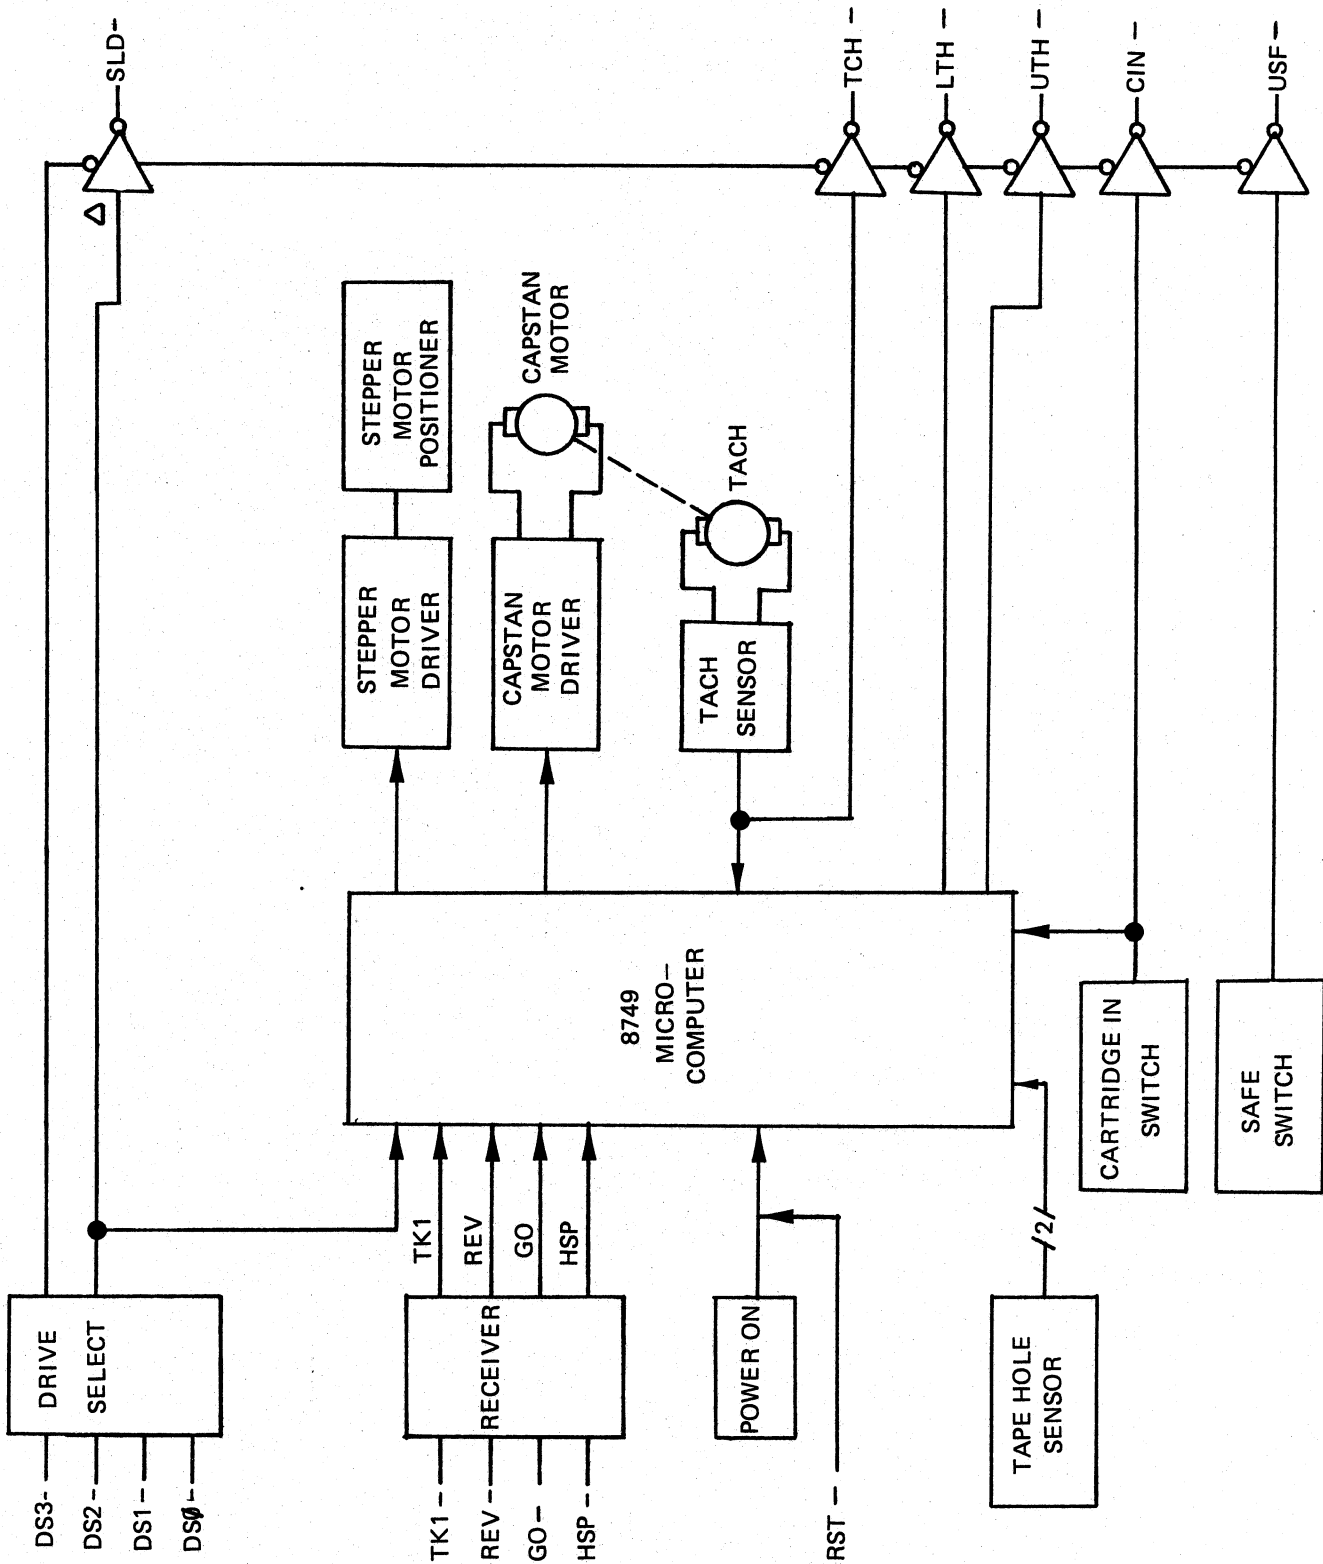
SLD-

TCH -

LTH -

UTH -

CIN -

USF -

STEPPER MOTOR POSITIONER

CAPSTAN MOTOR

TACH

STEPPER MOTOR DRIVER

CAPSTAN MOTOR DRIVER

TACH SENSOR

8749 MICRO-COMPUTER

CARTRIDGE IN SWITCH

SAFE SWITCH

TK1

REV

GO

HSP

2

DRIVE SELECT

RECEIVER

POWER ON

TAPE HOLE SENSOR

DS3-

DS2 -

DS1 -

DSØ -

TK1 -

REV -

GO -

HSP -

RST -